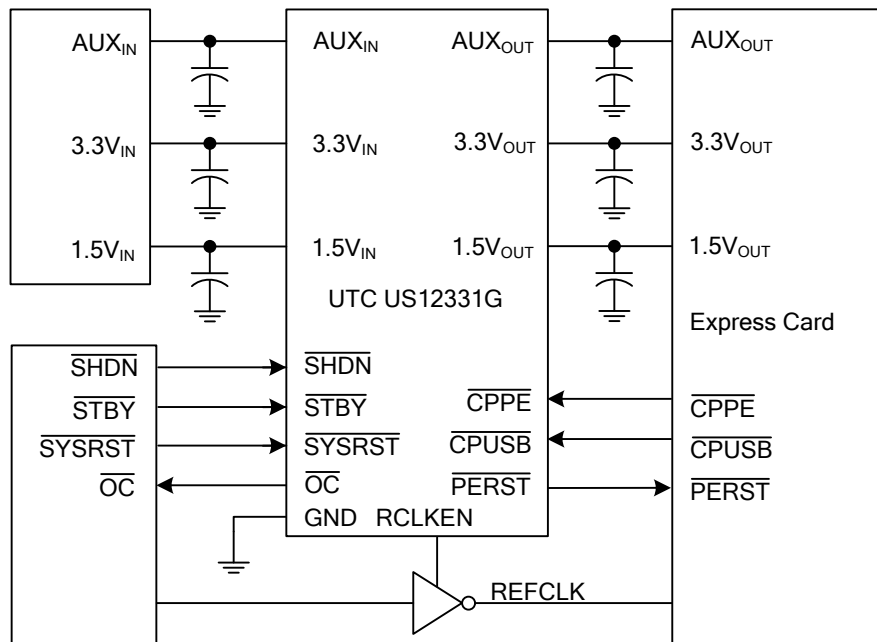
$AUX_{IN}$
$3.3V_{IN}$
$1.5V_{IN}$

$AUX_{IN}$
$3.3V_{IN}$
$1.5V_{IN}$
$AUX_{OUT}$
$3.3V_{OUT}$
$1.5V_{OUT}$
UTC US12331G

$AUX_{OUT}$
$3.3V_{OUT}$
$1.5V_{OUT}$
Express Card

$\overline{SHDN}$
$\overline{STBY}$
$\overline{SYSRST}$
$\overline{OC}$

$\overline{SHDN}$
$\overline{STBY}$
$\overline{SYSRST}$
$\overline{OC}$
GND RCLKEN
$\overline{CPPE}$
$\overline{CPUSB}$
$\overline{PERST}$

$\overline{CPPE}$
$\overline{CPUSB}$
$\overline{PERST}$

REFCLK